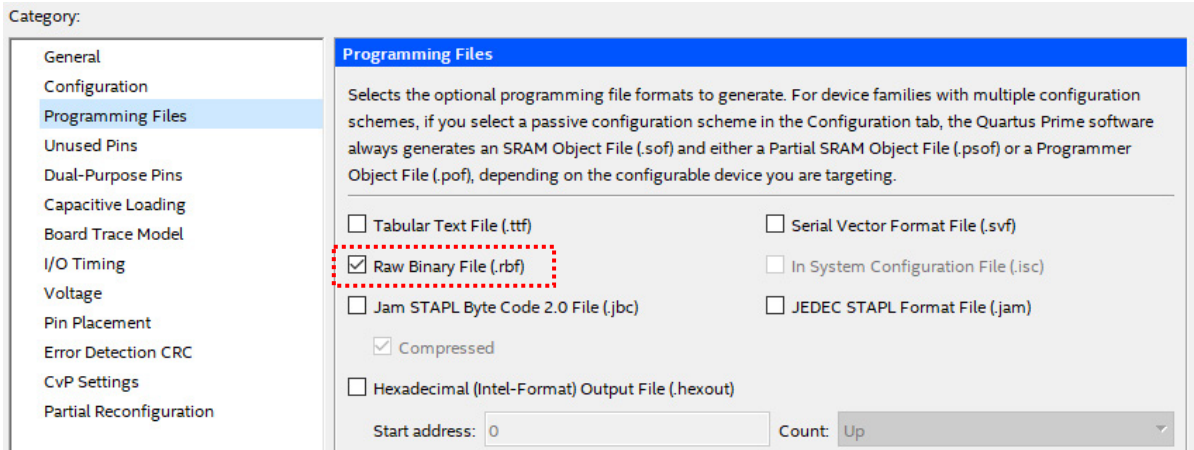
Category:

General
Configuration
Programming Files
Unused Pins
Dual-Purpose Pins
Capacitive Loading
Board Trace Model
I/O Timing
Voltage
Pin Placement
Error Detection CRC
CvP Settings
Partial Reconfiguration

Programming Files

Selects the optional programming file formats to generate. For device families with multiple configuration schemes, if you select a passive configuration scheme in the Configuration tab, the Quartus Prime software always generates an SRAM Object File (.sof) and either a Partial SRAM Object File (.psof) or a Programmer Object File (.pof), depending on the configurable device you are targeting.

Tabular Text File (.ttf)
Serial Vector Format File (.svf)
Raw Binary File (.rbf)
In System Configuration File (.isc)
Jam STAPL Byte Code 2.0 File (.jbc)
JEDEC STAPL Format File (.jam)
Compressed
Hexadecimal (Intel-Format) Output File (.hexout)
Start address: 0
Count: Up